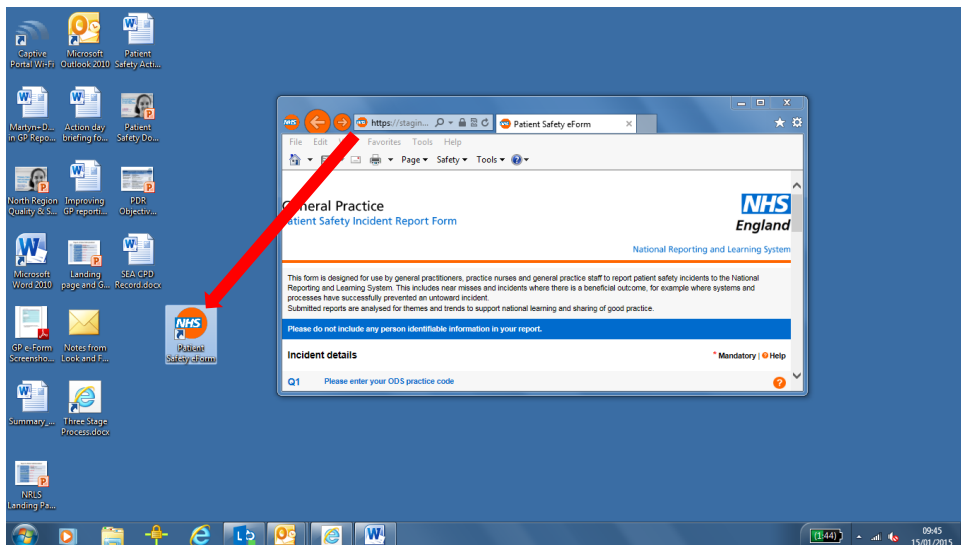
Captive Portal Wi-Fi

Microsoft Outlook 2010

Patient Safety Acti...

Martyn+D... in GP Repo...

Action day briefing fo...

Patient Safety Do...

North Region Quality & S...

Improving GP reporti...

PDR Objectiv...

Microsoft Word 2010

Landing page and G...

SEA CPD Record.docx

GP e-Form Screensho...

Notes from Look and F...

Patient Safety eForm

Summary_...

Three Stage Process.docx

NRLS Landing Pa...

https://stagin...

Patient Safety eForm

File Edit View Favorites Tools Help

Page ▾ Safety ▾ Tools ▾

General Practice

Patient Safety Incident Report Form

NHS England

National Reporting and Learning System

This form is designed for use by general practitioners, practice nurses and general practice staff to report patient safety incidents to the National Reporting and Learning System. This includes near misses and incidents where there is a beneficial outcome, for example where systems and processes have successfully prevented an untoward incident.
Submitted reports are analysed for themes and trends to support national learning and sharing of good practice.

Please do not include any person identifiable information in your report.

Incident details

* Mandatory | Help

Q1 Please enter your ODS practice code

1:44

09:45
15/01/2015